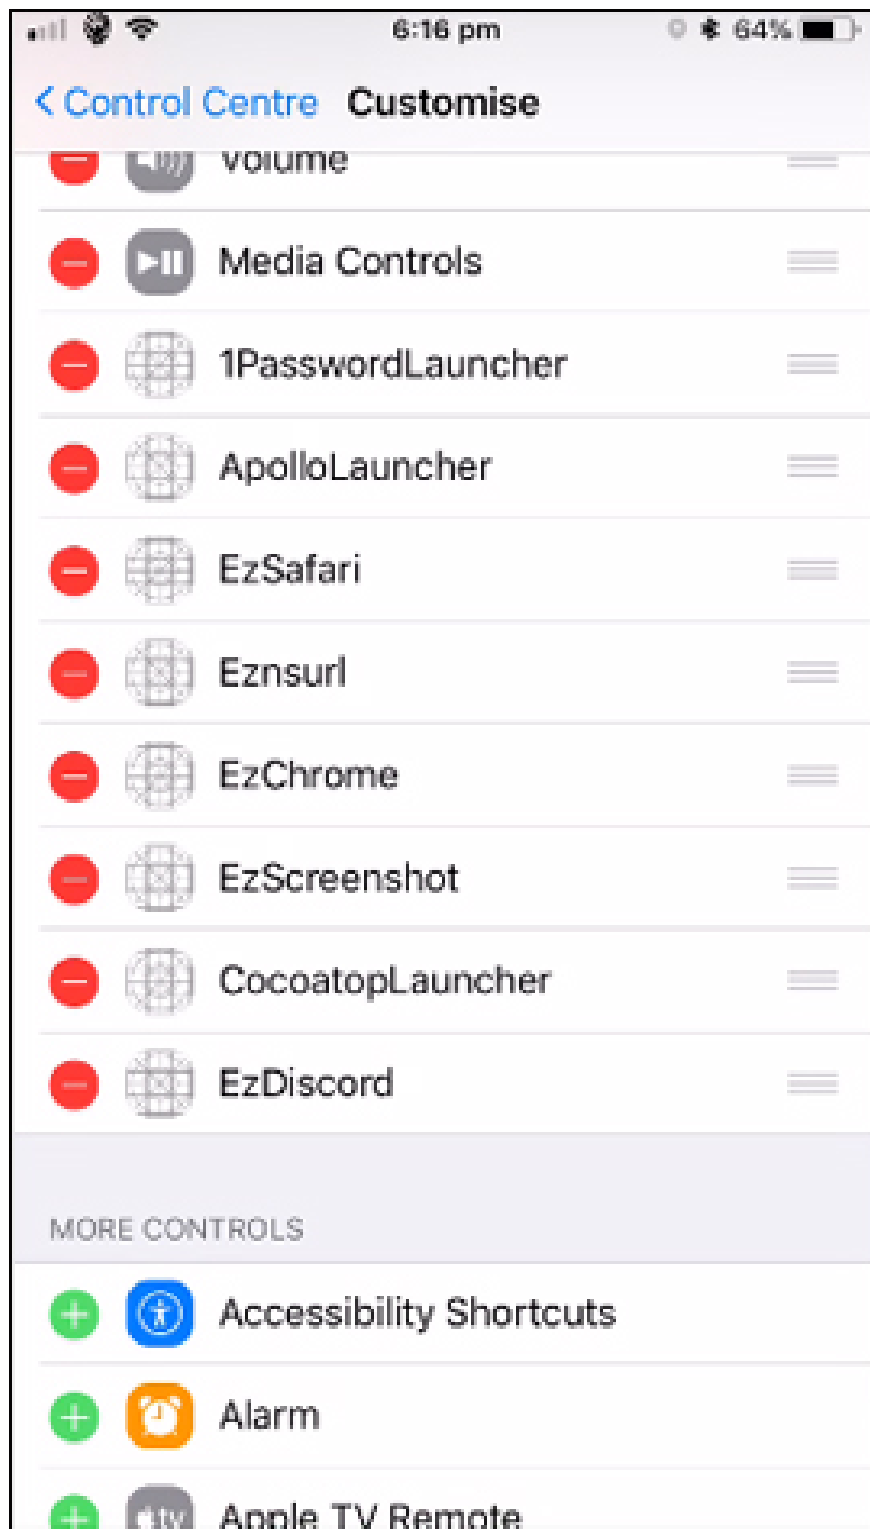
6:16 pm 64%

< Control Centre Customise

Volume

Media Controls

1PasswordLauncher

ApolloLauncher

EzSafari

Eznsurl

EzChrome

EzScreenshot

CocoatopLauncher

EzDiscord

MORE CONTROLS

Accessibility Shortcuts

Alarm

tv Apple TV Remote